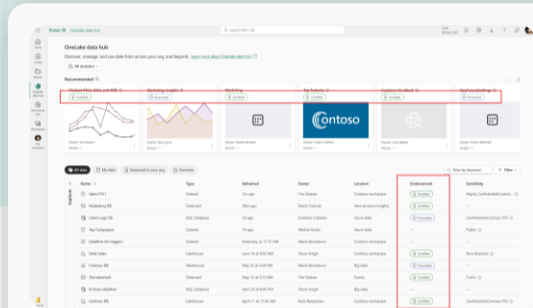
Power BI   OneLake data hub

OneLake data hub

Discover, manage, and use data from across your org, and beyond. Learn more about OneLake data hub

All domains

Recommended

Contoso

All data   My data   Endorsed in your org   Favorites

Filter by keyword   Filter

| Name | Type | Refreshed | Owner | Location | Endorsement | Sensitivity |
|---|---|---|---|---|---|---|
| Sales FY21 | Dataset | 1 hr ago | The Dobose | Contoso workspace | Certified | Highly Confidential\Contoso |
| Marketing BR | Dataset | 28m ago | Dacia Fasuda | New product insights | Certified | |
| Client Logs DB | KQL Database | 2h ago | Nora Alison | Azure data | Promoted | Confidential\Contoso |
| Top Campaigns | Dataset | 3h ago | Mikhail Grom | Azure data | — | Public |
| Dataflow for triggers | Dataflow | | | Contoso workspace | — | |
| Daily Sales | Lakehouse | | Oscar Singh | Contoso workspace | Certified | Non Business |
| Contoso BR | Warehouse | | Oscar Singh | Big data | Certified | |
| Test dataset | Dataset | | The Dobose | Events | Promoted | Public |
| Primary dataflow | KQL Database | | Oscar Singh | Big data | — | |
| Contoso BR | Lakehouse | | Ruth Bengtsson | Contoso workspace | Certified | Highly Confidential |